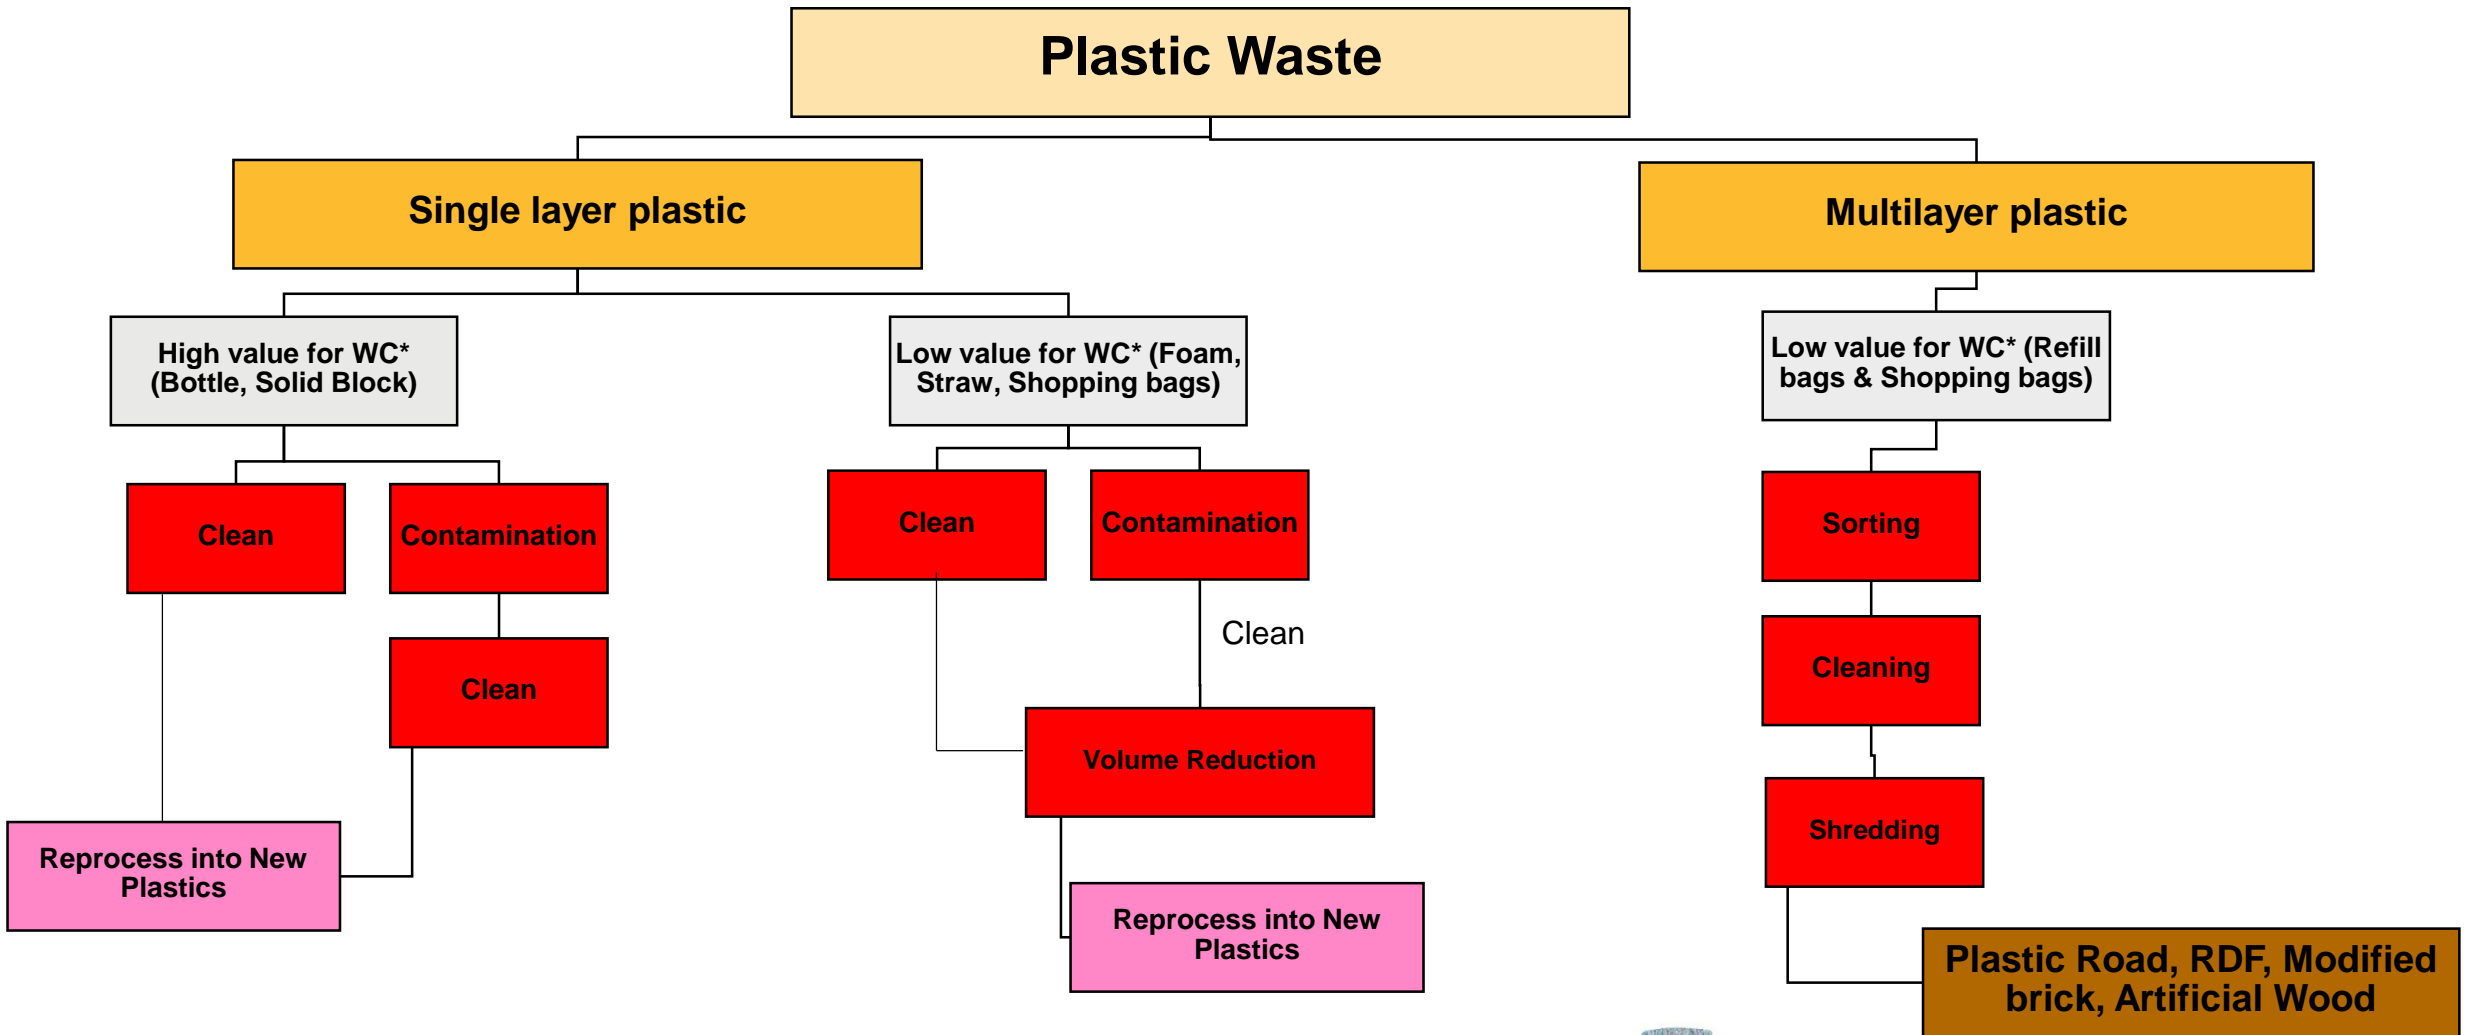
Plastic Waste

Single layer plastic

Multilayer plastic

High value for WC* (Bottle, Solid Block)

Low value for WC* (Foam, Straw, Shopping bags)

Low value for WC* (Refill bags & Shopping bags)

Clean

Contamination

Clean

Clean

Contamination

Clean

Volume Reduction

Sorting

Cleaning

Shredding

Reprocess into New Plastics

Reprocess into New Plastics

Plastic Road, RDF, Modified brick, Artificial Wood